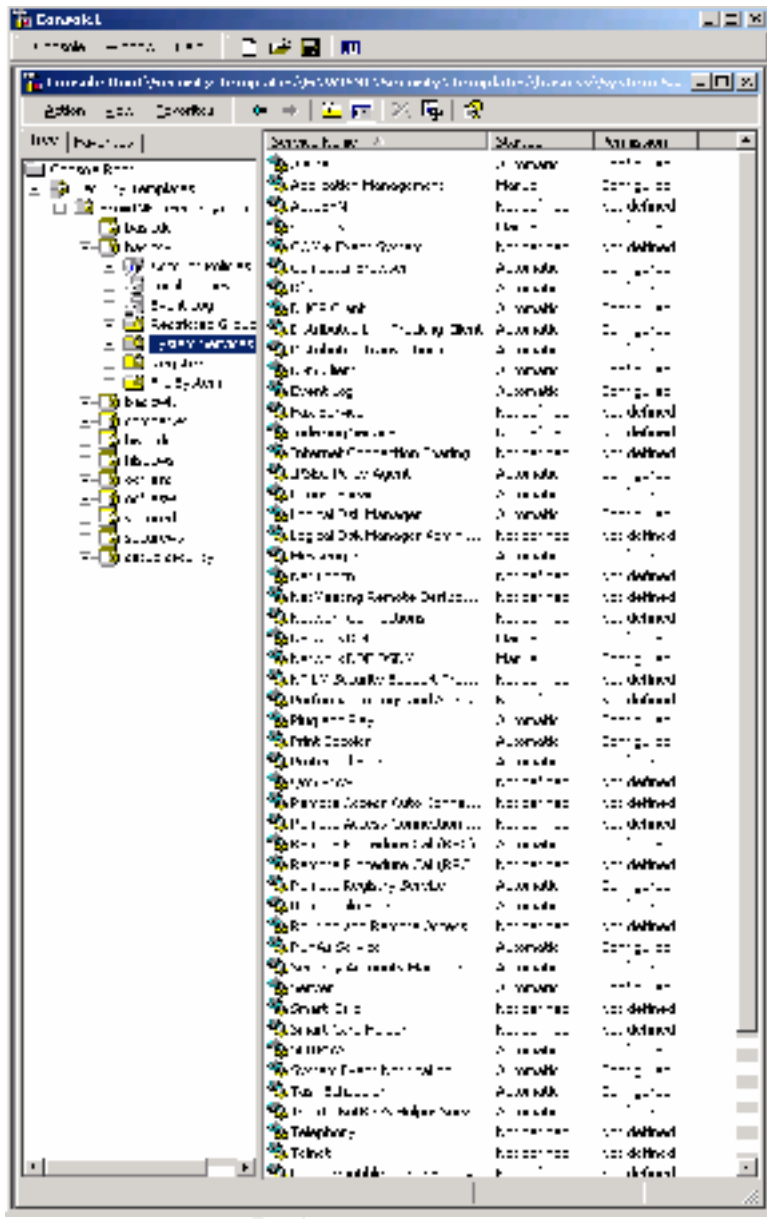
Console1

Console Window Help

Console Root\Security Templates\C:\WINNT\Security\templates\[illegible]\System Se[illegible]

Action View Favorites

Tree Favorites

Console Root
Security Templates
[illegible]
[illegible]
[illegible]
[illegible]
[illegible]
Event Log
Restricted Groups
System Services
Registry
File System
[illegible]
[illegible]
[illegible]
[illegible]
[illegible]
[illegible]
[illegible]
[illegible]
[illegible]

| Service Name | Startup | Permission |
|---|---|---|
| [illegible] | Automatic | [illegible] |
| Application Management | Manual | Configured |
| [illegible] | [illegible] | Not defined |
| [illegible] | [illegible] | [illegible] |
| COM+ Event System | Not defined | Not defined |
| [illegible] | Automatic | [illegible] |
| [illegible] | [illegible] | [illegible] |
| DHCP Client | Automatic | Configured |
| Distributed Link Tracking Client | Automatic | Configured |
| Distributed Transaction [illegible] | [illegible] | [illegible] |
| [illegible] | Automatic | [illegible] |
| Event Log | Automatic | Configured |
| Fax Service | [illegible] | Not defined |
| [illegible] | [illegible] | Not defined |
| Internet Connection Sharing | Not defined | Not defined |
| IPSEC Policy Agent | Automatic | Configured |
| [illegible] | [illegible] | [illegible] |
| Logical Disk Manager | Automatic | Configured |
| Logical Disk Manager Admin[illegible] | Not defined | Not defined |
| Messenger | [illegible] | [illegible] |
| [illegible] | Not defined | Not defined |
| NetMeeting Remote Desktop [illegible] | Not defined | Not defined |
| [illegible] | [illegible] | Not defined |
| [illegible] | Manual | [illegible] |
| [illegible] | Manual | Configured |
| NTLM Security Support Provider | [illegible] | Not defined |
| Performance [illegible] | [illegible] | Not defined |
| Plug and Play | Automatic | Configured |
| Print Spooler | Automatic | Configured |
| Protected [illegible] | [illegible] | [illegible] |
| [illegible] | Not defined | Not defined |
| Remote Access Auto Conn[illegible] | Not defined | Not defined |
| Remote Access Connection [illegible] | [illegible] | Not defined |
| Remote Procedure Call (RPC) | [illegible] | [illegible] |
| Remote Procedure Call (RPC) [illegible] | Not defined | Not defined |
| Remote Registry Service | Automatic | Configured |
| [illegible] | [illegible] | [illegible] |
| Routing and Remote Access | Not defined | Not defined |
| RunAs Service | Automatic | Configured |
| Security Accounts Man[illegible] | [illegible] | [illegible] |
| Server | Automatic | Configured |
| Smart Card | Not defined | Not defined |
| Smart Card Helper | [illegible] | Not defined |
| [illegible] | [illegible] | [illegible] |
| System Event Notification | Automatic | Configured |
| Task Scheduler | Automatic | Configured |
| TCP/IP NetBIOS Helper Service | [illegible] | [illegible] |
| Telephony | Not defined | Not defined |
| Telnet | Not defined | Not defined |
| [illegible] | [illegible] | Not defined |